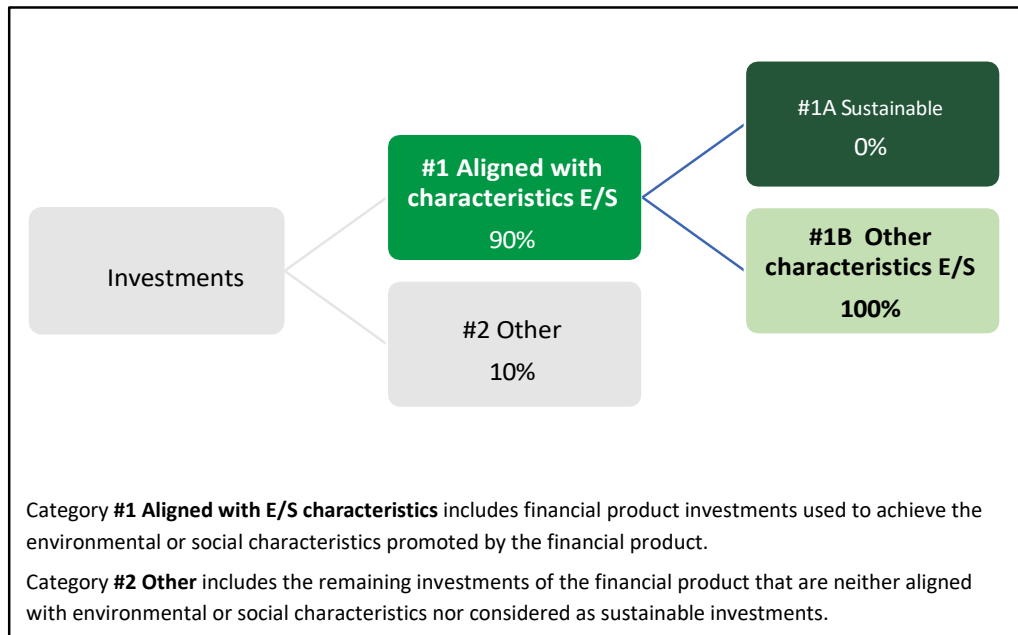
Investments

#1 Aligned with characteristics E/S
90%

#2 Other
10%

#1A Sustainable
0%

#1B Other characteristics E/S
100%

Category **#1 Aligned with E/S characteristics** includes financial product investments used to achieve the environmental or social characteristics promoted by the financial product.

Category **#2 Other** includes the remaining investments of the financial product that are neither aligned with environmental or social characteristics nor considered as sustainable investments.